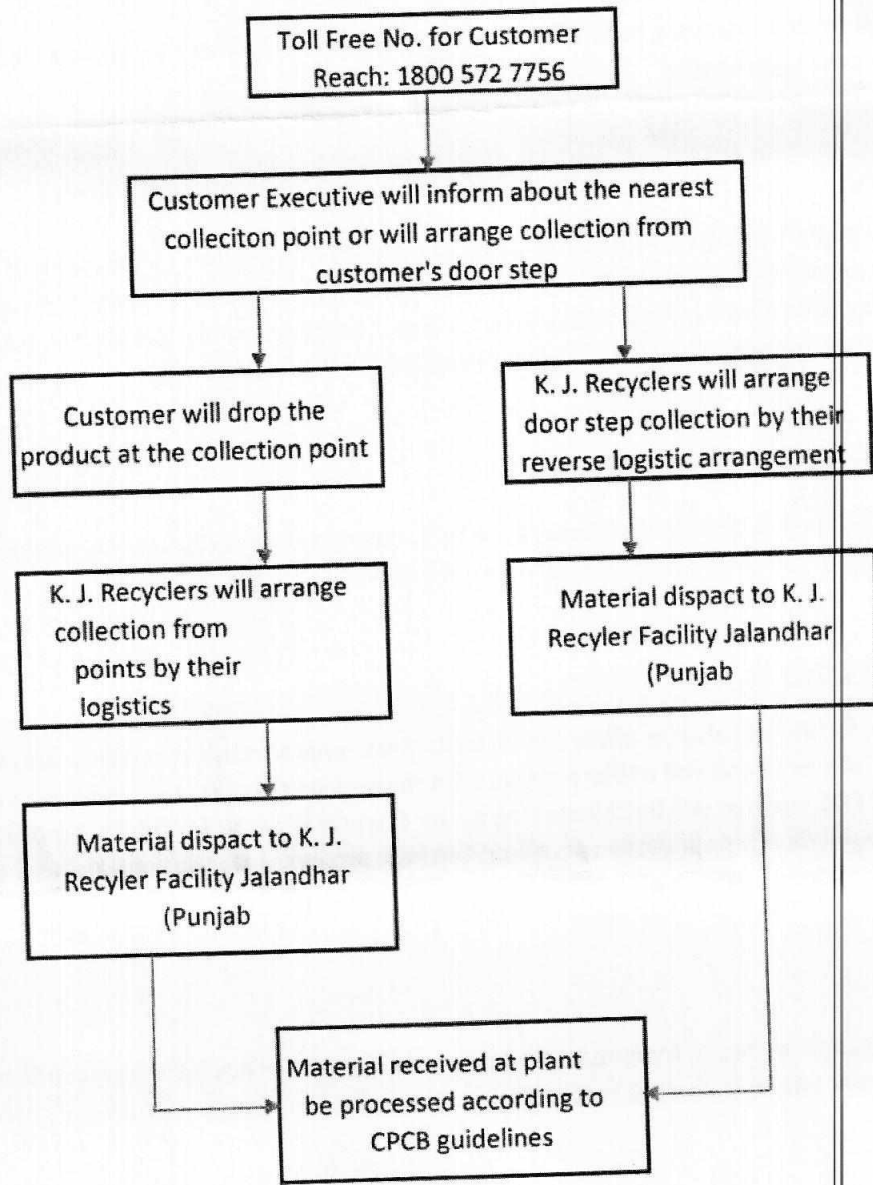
Toll Free No. for Customer Reach: 1800 572 7756

Customer Executive will inform about the nearest colleciton point or will arrange collection from customer's door step

Customer will drop the product at the collection point

K. J. Recyclers will arrange door step collection by their reverse logistic arrangement

K. J. Recyclers will arrange collection from points by their logistics

Material dispact to K. J. Recyler Facility Jalandhar (Punjab

Material dispact to K. J. Recyler Facility Jalandhar (Punjab

Material received at plant be processed according to CPCB guidelines